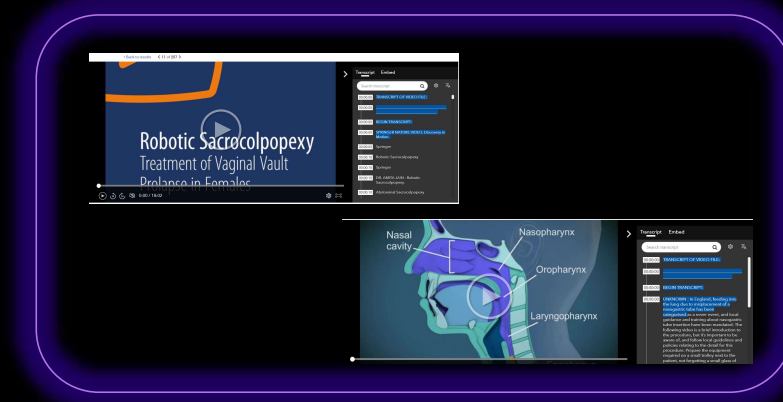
‹ Back to results   < 11 of 287 >

Robotic Sacrocolpopexy
Treatment of Vaginal Vault Prolapse in Females

0:00 / 16:02

Transcript   Embed

Search transcript

00:00:00 TRANSCRIPT OF VIDEO FILE:
00:00:00 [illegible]
00:00:00 BEGIN TRANSCRIPT:
00:00:00 SPRINGER NATURE VIDEO: Discovery in Motion
00:00:00 Springer
00:00:00 Robotic Sacrocolpopexy
00:00:00 Springer
00:00:00 DR. AMER-JUBI : Robotic Sacrocolpopexy
00:00:00 Abdominal Sacrocolpopexy

Nasal cavity
Nasopharynx
Oropharynx
Laryngopharynx

Transcript   Embed

Search transcript

00:00:00 TRANSCRIPT OF VIDEO FILE:
00:00:00 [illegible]
00:00:00 BEGIN TRANSCRIPT:
00:00:00 UNKNOWN : In England, feeding into the lung due to misplacement of a nasogastric tube has been categorized as a never event, and local guidance and training about nasogastric tube insertion have been mandated. The following video is a brief introduction to the procedure, but it's important to be aware of, and follow local guidelines and policies relating to the detail for this procedure. Prepare the equipment required on a small trolley next to the patient, not forgetting a small glass of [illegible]